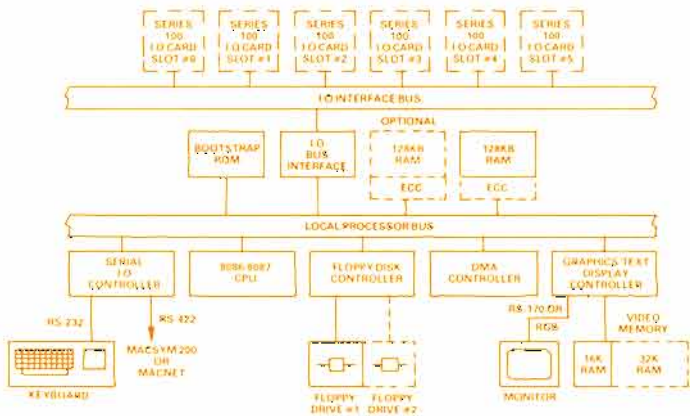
SERIES 100 I/O CARD SLOT #0

SERIES 100 I/O CARD SLOT #1

SERIES 100 I/O CARD SLOT #2

SERIES 100 I/O CARD SLOT #3

SERIES 100 I/O CARD SLOT #4

SERIES 100 I/O CARD SLOT #5

I/O INTERFACE BUS

OPTIONAL

BOOTSTRAP ROM

I/O BUS INTERFACE

128KB RAM

ECC

128KB RAM

ECC

LOCAL PROCESSOR BUS

SERIAL I/O CONTROLLER

8086/8087 CPU

FLOPPY DISK CONTROLLER

DMA CONTROLLER

GRAPHICS/TEXT DISPLAY CONTROLLER

RS-232

RS-422

MACSYM 200 OR MACNET

KEYBOARD

FLOPPY DRIVE #1

FLOPPY DRIVE #2

RS-170 OR RGB

MONITOR

VIDEO MEMORY

16K RAM

32K RAM